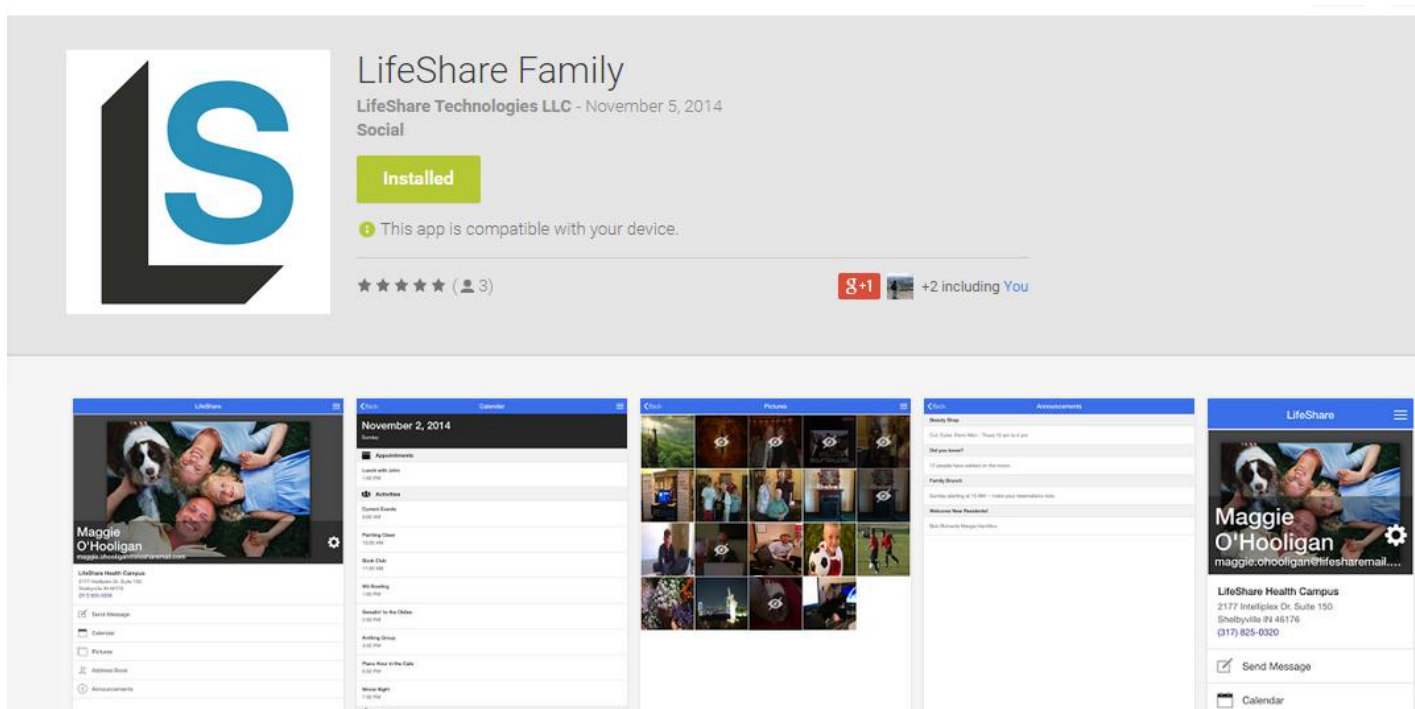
LifeShare Family

LifeShare Technologies LLC - November 5, 2014

Social

Installed

This app is compatible with your device.

★★★★★ (3)

g+1 +2 including You

LifeShare

Maggie O'Hooligan

LifeShare Health Campus

Send Message

Calendar

Pictures

Address Book

Announcements

Back Calendar

November 2, 2014

Sunday

Appointments

Lunch with John

Activities

Current Events

Painting Class

Book Club

Wii Bowling

Sewin' to the Oldies

Knitting Group

Piano Hour in the Cafe

Movie Night

Back Pictures

Back Announcements

Beauty Shop

Did you know?

Family Brunch

Welcome New Residents!

LifeShare

Maggie O'Hooligan

maggie.ohooligan@lifesharemail....

LifeShare Health Campus

2177 Intelliplex Dr. Suite 150

Shelbyville IN 46176

(317) 825-0320

Send Message

Calendar